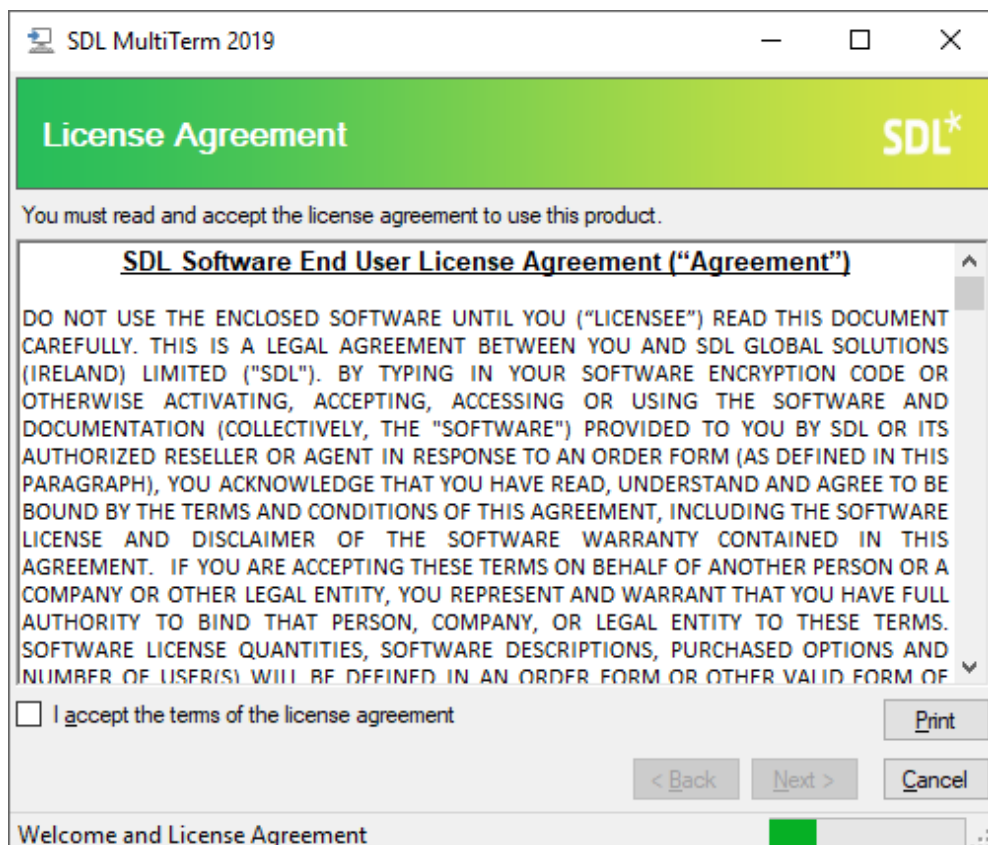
SDL MultiTerm 2019

License Agreement

SDL*

You must read and accept the license agreement to use this product.

SDL Software End User License Agreement (“Agreement”)

DO NOT USE THE ENCLOSED SOFTWARE UNTIL YOU (“LICENSEE”) READ THIS DOCUMENT CAREFULLY. THIS IS A LEGAL AGREEMENT BETWEEN YOU AND SDL GLOBAL SOLUTIONS (IRELAND) LIMITED ("SDL"). BY TYPING IN YOUR SOFTWARE ENCRYPTION CODE OR OTHERWISE ACTIVATING, ACCEPTING, ACCESSING OR USING THE SOFTWARE AND DOCUMENTATION (COLLECTIVELY, THE "SOFTWARE") PROVIDED TO YOU BY SDL OR ITS AUTHORIZED RESELLER OR AGENT IN RESPONSE TO AN ORDER FORM (AS DEFINED IN THIS PARAGRAPH), YOU ACKNOWLEDGE THAT YOU HAVE READ, UNDERSTAND AND AGREE TO BE BOUND BY THE TERMS AND CONDITIONS OF THIS AGREEMENT, INCLUDING THE SOFTWARE LICENSE AND DISCLAIMER OF THE SOFTWARE WARRANTY CONTAINED IN THIS AGREEMENT. IF YOU ARE ACCEPTING THESE TERMS ON BEHALF OF ANOTHER PERSON OR A COMPANY OR OTHER LEGAL ENTITY, YOU REPRESENT AND WARRANT THAT YOU HAVE FULL AUTHORITY TO BIND THAT PERSON, COMPANY, OR LEGAL ENTITY TO THESE TERMS. SOFTWARE LICENSE QUANTITIES, SOFTWARE DESCRIPTIONS, PURCHASED OPTIONS AND NUMBER OF USER(S) WILL BE DEFINED IN AN ORDER FORM OR OTHER VALID FORM OF

I accept the terms of the license agreement

Print

< Back

Next >

Cancel

Welcome and License Agreement